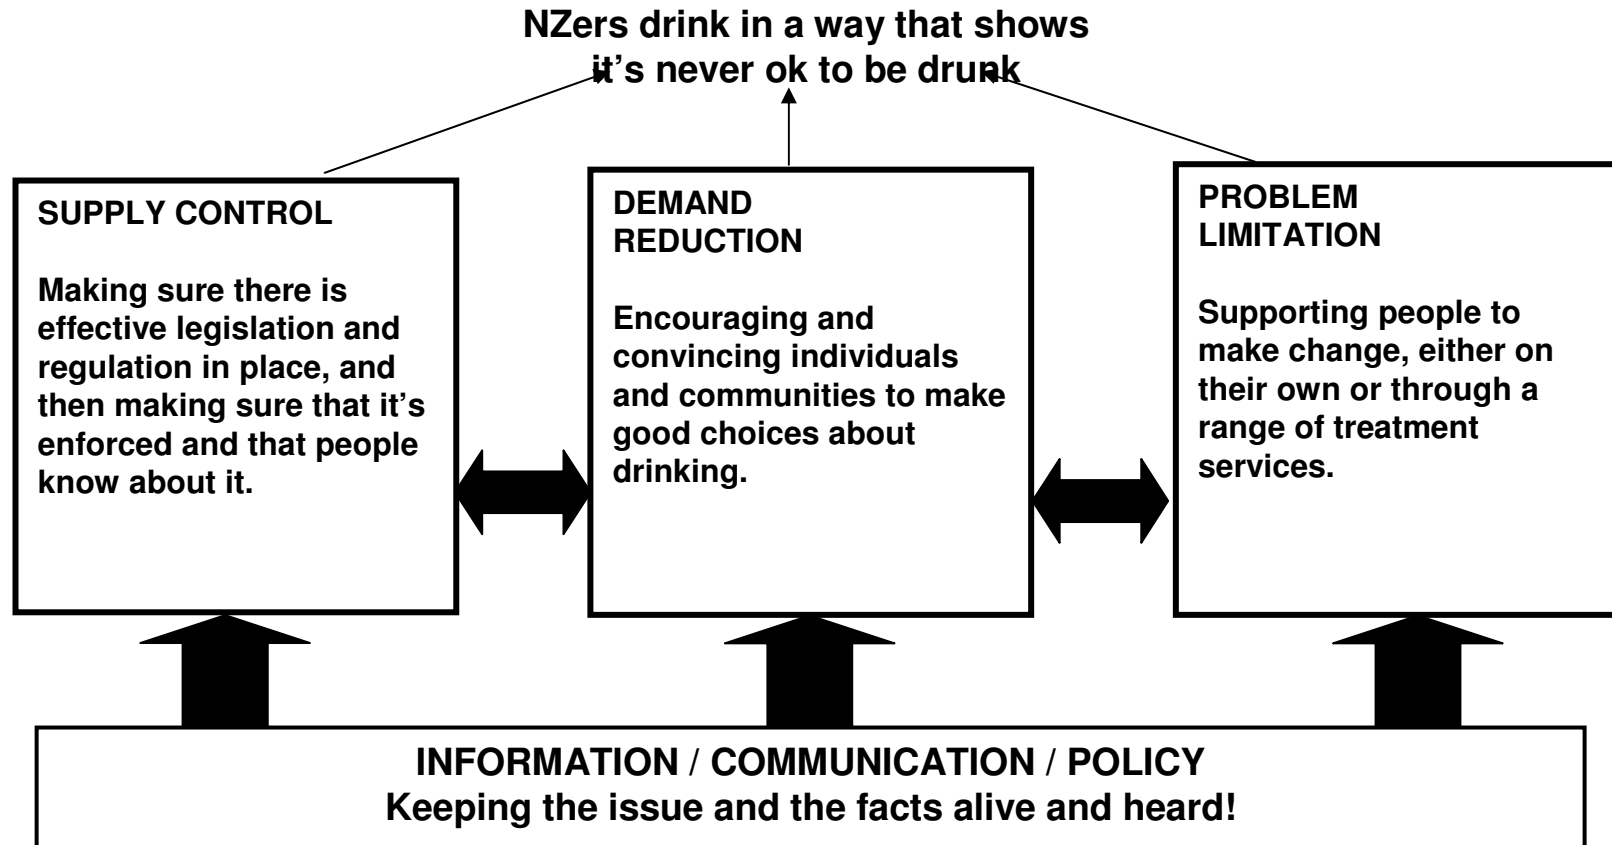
NZers drink in a way that shows it's never ok to be drunk

SUPPLY CONTROL

Making sure there is effective legislation and regulation in place, and then making sure that it's enforced and that people know about it.

DEMAND REDUCTION

Encouraging and convincing individuals and communities to make good choices about drinking.

PROBLEM LIMITATION

Supporting people to make change, either on their own or through a range of treatment services.

INFORMATION / COMMUNICATION / POLICY
Keeping the issue and the facts alive and heard!